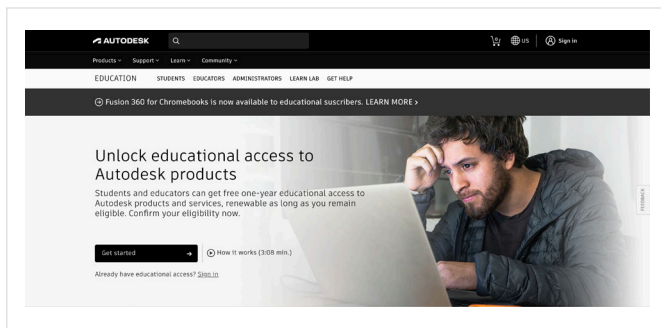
AUTODESK

US Sign in

Products Support Learn Community

EDUCATION STUDENTS EDUCATORS ADMINISTRATORS LEARN LAB GET HELP

Fusion 360 for Chromebooks is now available to educational suscribers. LEARN MORE >

Unlock educational access to Autodesk products

Students and educators can get free one-year educational access to Autodesk products and services, renewable as long as you remain eligible. Confirm your eligibility now.

Get started

How it works (3:08 min.)

Already have educational access? Sign in

FEEDBACK